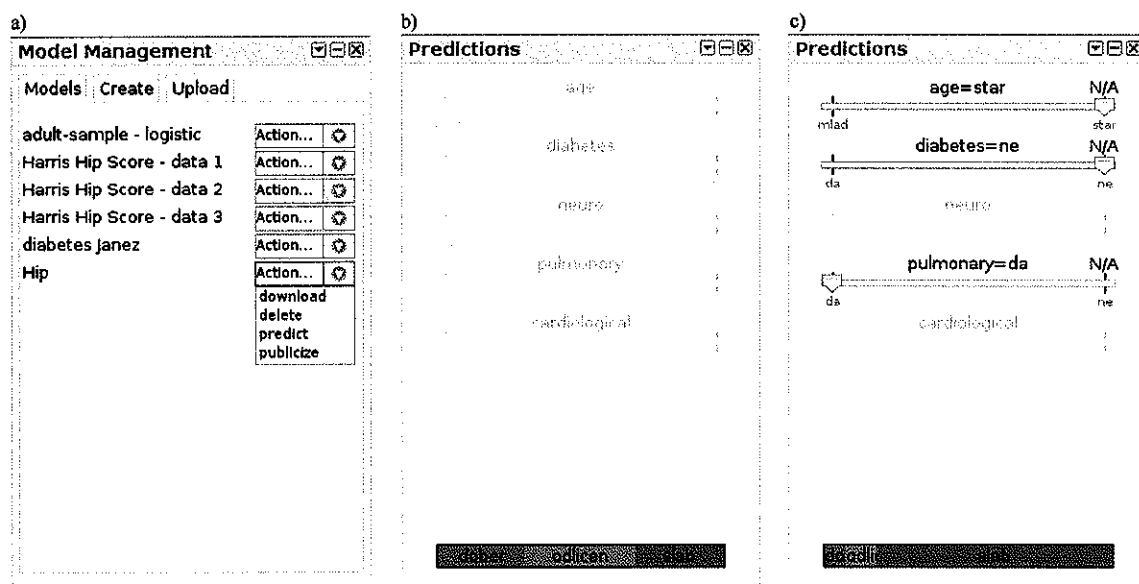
a)

Model Management

Models | Create | Upload

adult-sample - logistic Action...
Harris Hip Score - data 1 Action...
Harris Hip Score - data 2 Action...
Harris Hip Score - data 3 Action...
diabetes janez Action...
Hip Action...
download
delete
predict
publicize

b)

Predictions

age

diabetes

neuro

pulmonary

cardiological

dobry odlicen slab

c)

Predictions

age=star N/A
mlad star

diabetes=ne N/A
da ne

neuro

pulmonary=da N/A
da ne

cardiological

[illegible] slab